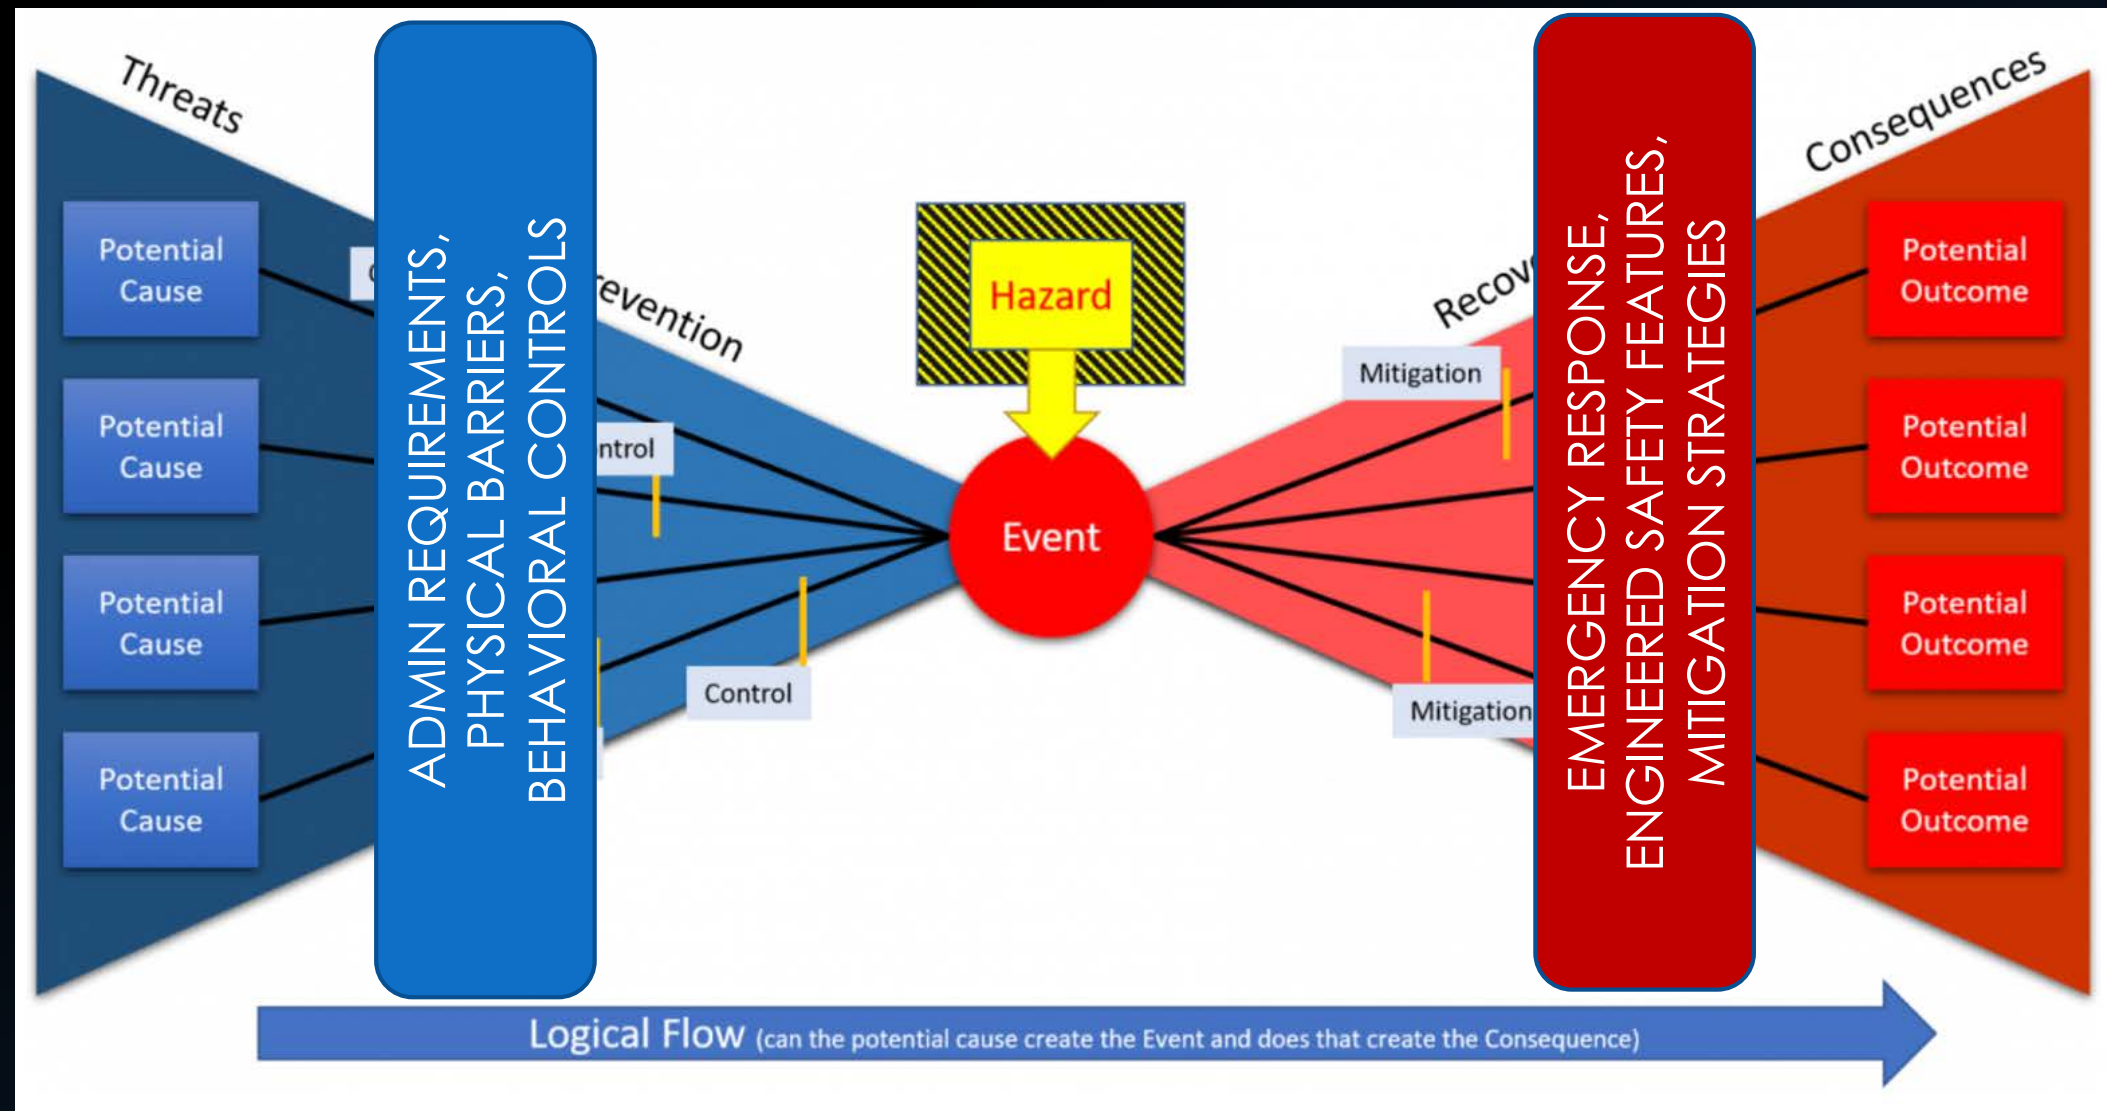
Threats

Potential Cause

Potential Cause

Potential Cause

Potential Cause

ADMIN REQUIREMENTS, PHYSICAL BARRIERS, BEHAVIORAL CONTROLS

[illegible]evention

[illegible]ntrol

Control

Hazard

Event

Recov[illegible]

Mitigation

Mitigation

EMERGENCY RESPONSE, ENGINEERED SAFETY FEATURES, MITIGATION STRATEGIES

Consequences

Potential Outcome

Potential Outcome

Potential Outcome

Potential Outcome

Logical Flow (can the potential cause create the Event and does that create the Consequence)